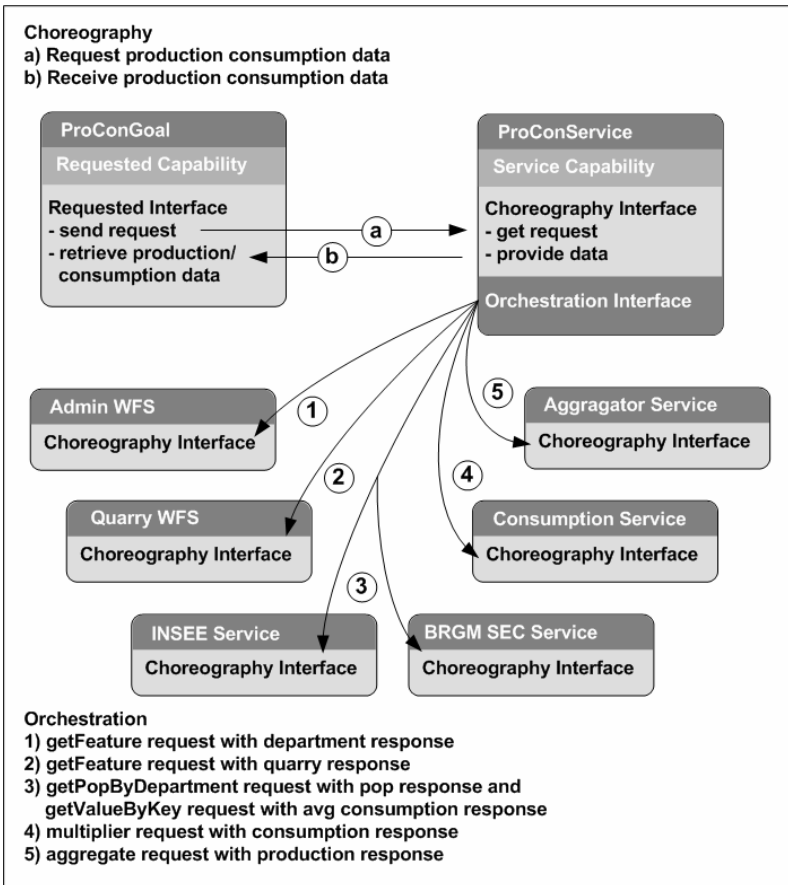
Choreography
a) Request production consumption data
b) Receive production consumption data

ProConGoal
Requested Capability
Requested Interface
- send request
- retrieve production/ consumption data

a
b

ProConService
Service Capability
Choreography Interface
- get request
- provide data
Orchestration Interface

1
2
3
4
5

Admin WFS
Choreography Interface

Aggragator Service
Choreography Interface

Quarry WFS
Choreography Interface

Consumption Service
Choreography Interface

INSEE Service
Choreography Interface

BRGM SEC Service
Choreography Interface

Orchestration
1) getFeature request with department response
2) getFeature request with quarry response
3) getPopByDepartment request with pop response and getValueByKey request with avg consumption response
4) multiplier request with consumption response
5) aggregate request with production response